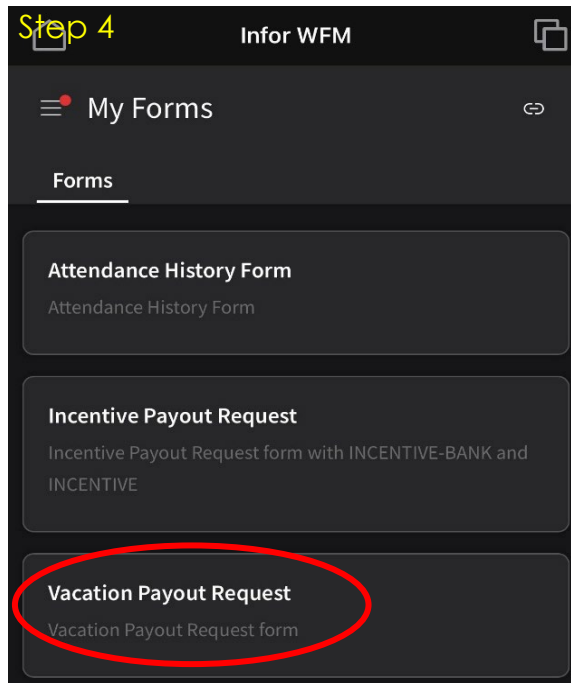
Step 4

Infor WFM

My Forms

Forms

Attendance History Form
Attendance History Form

Incentive Payout Request
Incentive Payout Request form with INCENTIVE-BANK and INCENTIVE

Vacation Payout Request
Vacation Payout Request form